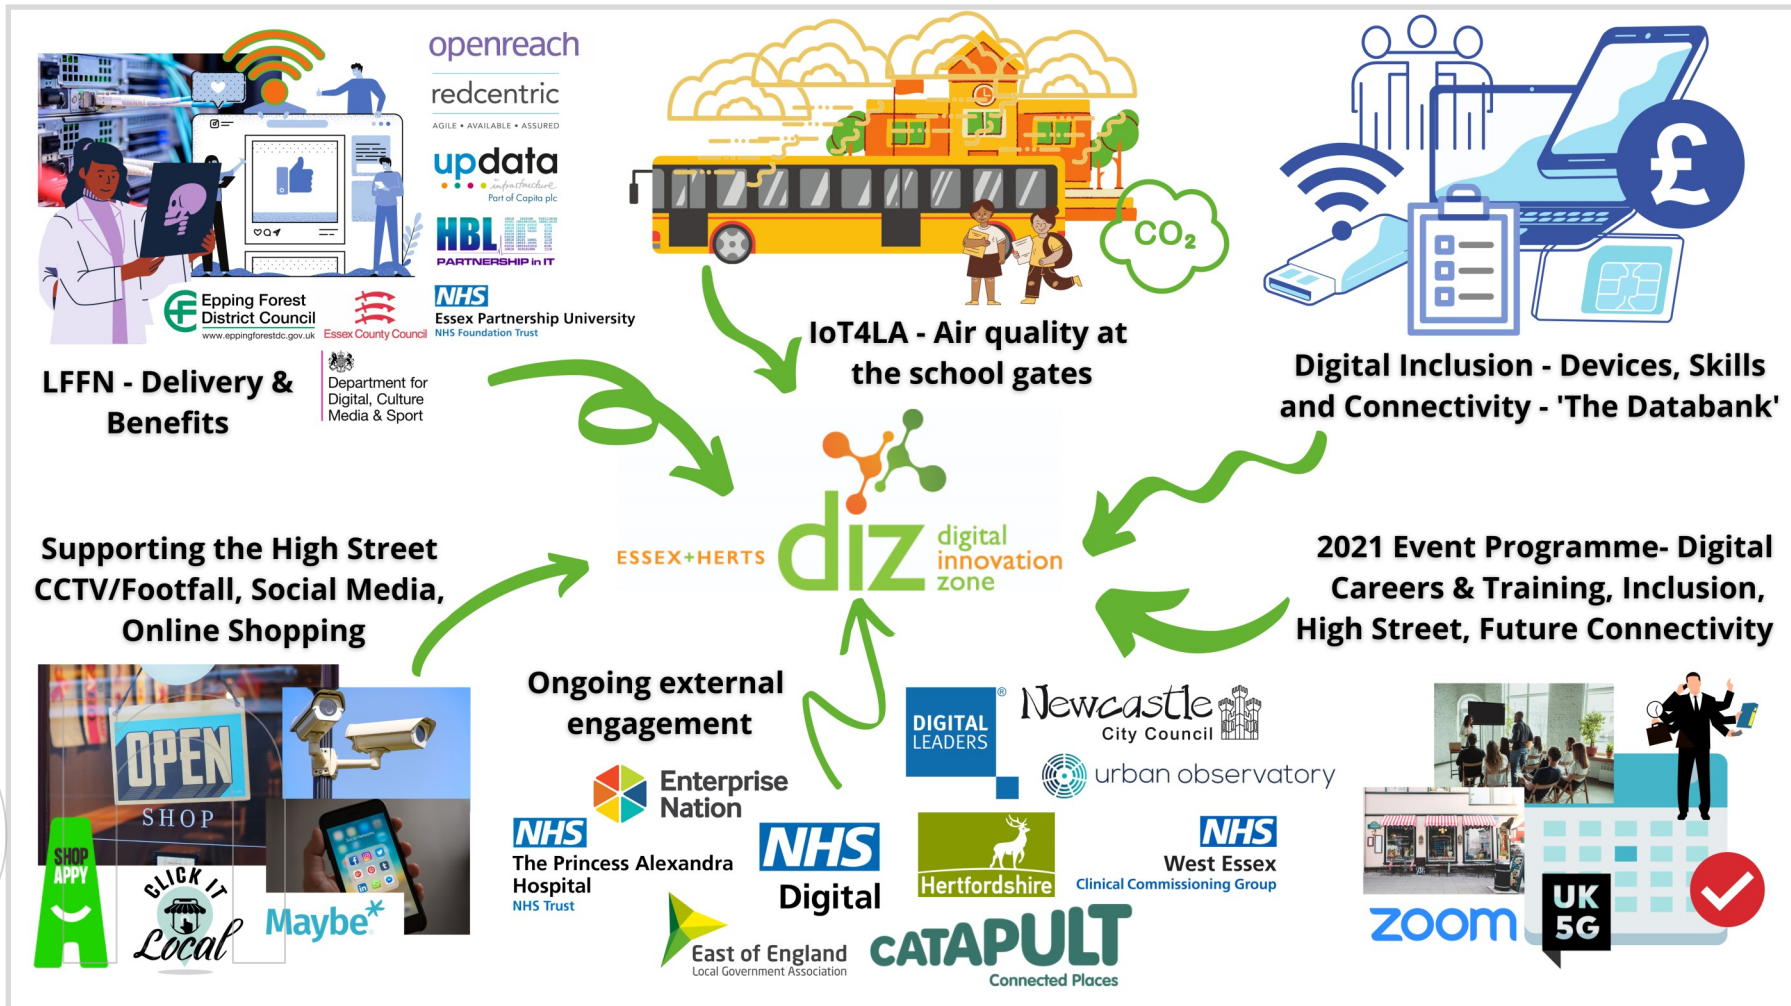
openreach
redcentric
AGILE • AVAILABLE • ASSURED
updata
infrastructure
Part of Capita plc
HBL ICT
PARTNERSHIP in IT
Epping Forest District Council
www.eppingforestdc.gov.uk
Essex County Council
NHS
Essex Partnership University
NHS Foundation Trust
Department for Digital, Culture Media & Sport

LFFN - Delivery & Benefits

IoT4LA - Air quality at the school gates

$CO_2$

Digital Inclusion - Devices, Skills and Connectivity - 'The Databank'

ESSEX+HERTS
diz
digital innovation zone

Supporting the High Street CCTV/Footfall, Social Media, Online Shopping

2021 Event Programme- Digital Careers & Training, Inclusion, High Street, Future Connectivity

OPEN
SHOP
SHOP APPY
CLICK IT Local
Maybe*

Ongoing external engagement

Enterprise Nation
NHS
The Princess Alexandra Hospital
NHS Trust
NHS
Digital
East of England
Local Government Association
DIGITAL LEADERS
Newcastle City Council
urban observatory
Hertfordshire
CATAPULT
Connected Places
NHS
West Essex
Clinical Commissioning Group

zoom
UK 5G